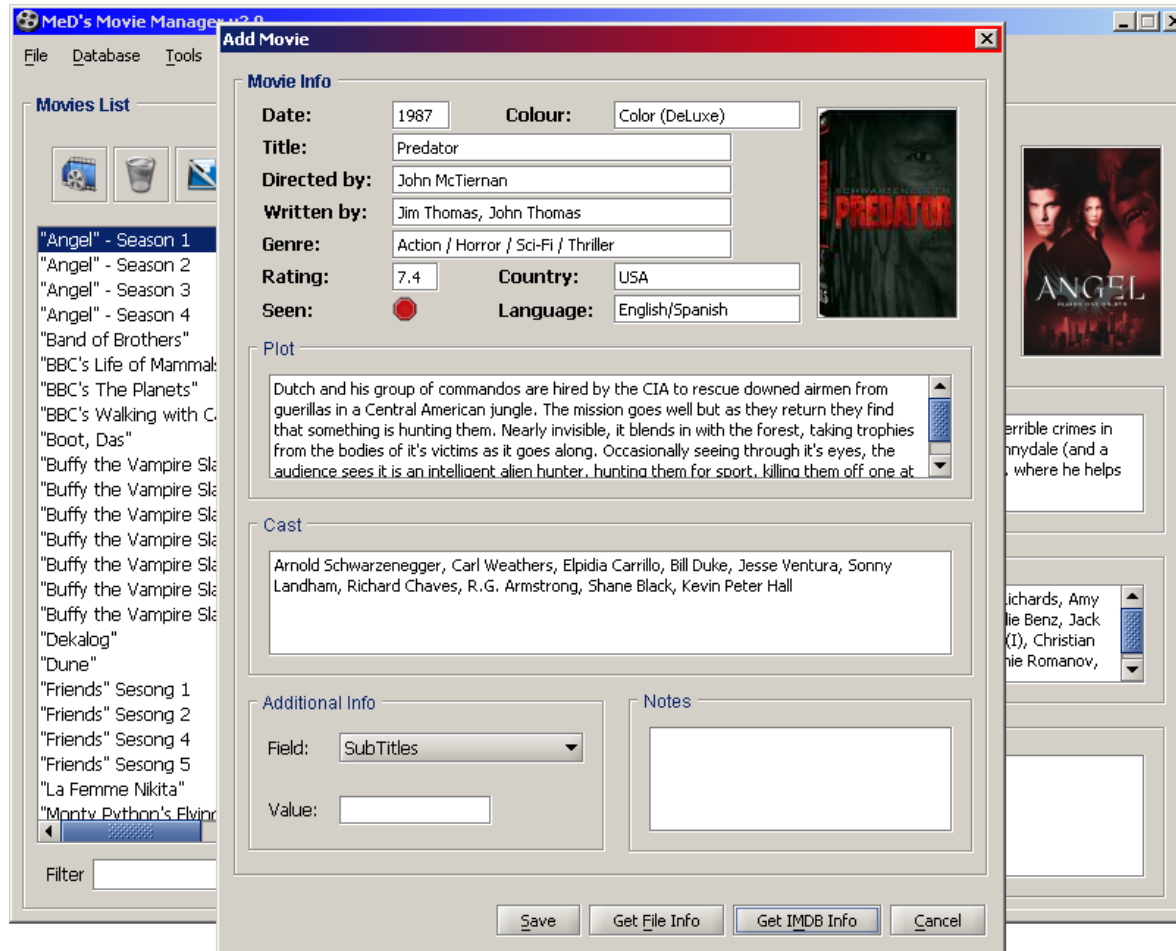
MeD's Movie Manager v2.0

File Database Tools

Movies List

"Angel" - Season 1
"Angel" - Season 2
"Angel" - Season 3
"Angel" - Season 4
"Band of Brothers"
"BBC's Life of Mammals
"BBC's The Planets"
"BBC's Walking with C
"Boot, Das"
"Buffy the Vampire Sla
"Buffy the Vampire Sla
"Buffy the Vampire Sla
"Buffy the Vampire Sla
"Buffy the Vampire Sla
"Buffy the Vampire Sla
"Buffy the Vampire Sla
"Dekalog"
"Dune"
"Friends" Sesong 1
"Friends" Sesong 2
"Friends" Sesong 4
"Friends" Sesong 5
"La Femme Nikita"
"Monty Python's Flying

Filter

ANGEL

errible crimes in nnydale (and a , where he helps

Richards, Amy lie Benz, Jack (I), Christian nie Romanov,

Add Movie

Movie Info

Date: 1987
Colour: Color (DeLuxe)
Title: Predator
Directed by: John McTiernan
Written by: Jim Thomas, John Thomas
Genre: Action / Horror / Sci-Fi / Thriller
Rating: 7.4
Country: USA
Seen:
Language: English/Spanish

SCHWARZENEGGER
PREDATOR

Plot

Dutch and his group of commandos are hired by the CIA to rescue downed airmen from guerillas in a Central American jungle. The mission goes well but as they return they find that something is hunting them. Nearly invisible, it blends in with the forest, taking trophies from the bodies of it's victims as it goes along. Occasionally seeing through it's eyes, the audience sees it is an intelligent alien hunter, hunting them for sport, killing them off one at

Cast

Arnold Schwarzenegger, Carl Weathers, Elpidia Carrillo, Bill Duke, Jesse Ventura, Sonny Landham, Richard Chaves, R.G. Armstrong, Shane Black, Kevin Peter Hall

Additional Info

Field: SubTitles

Value:

Notes

Save Get File Info Get IMDB Info Cancel